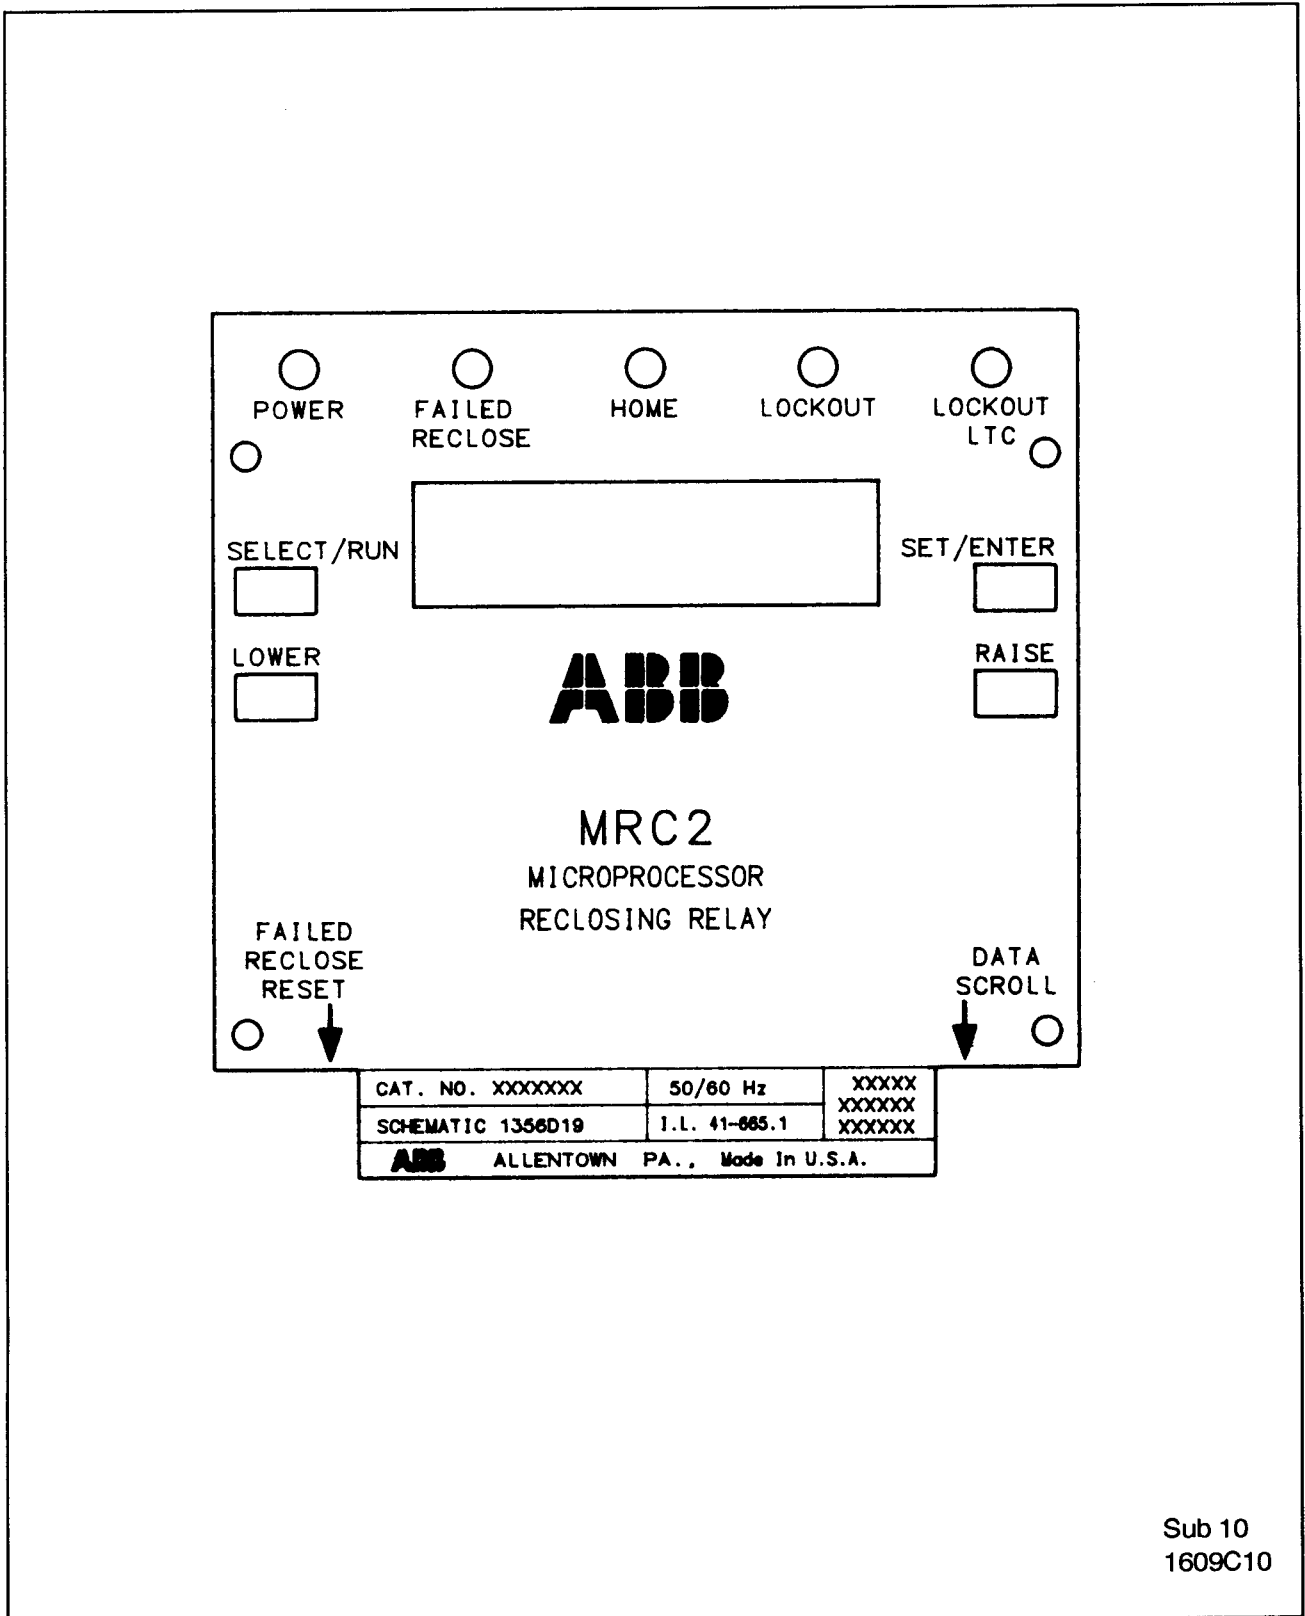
POWER

FAILED RECLOSE

HOME

LOCKOUT

LOCKOUT LTC

SELECT/RUN

SET/ENTER

LOWER

RAISE

ABB

MRC2

MICROPROCESSOR

RECLOSING RELAY

FAILED RECLOSE RESET

DATA SCROLL

| CAT. NO. XXXXXXX | 50/60 Hz | XXXXX XXXXXX XXXXXX |
|---|---|---|
| SCHEMATIC 1356D19 | I.L. 41-665.1 | |

ABB ALLENTOWN PA., Made In U.S.A.

Sub 10
1609C10